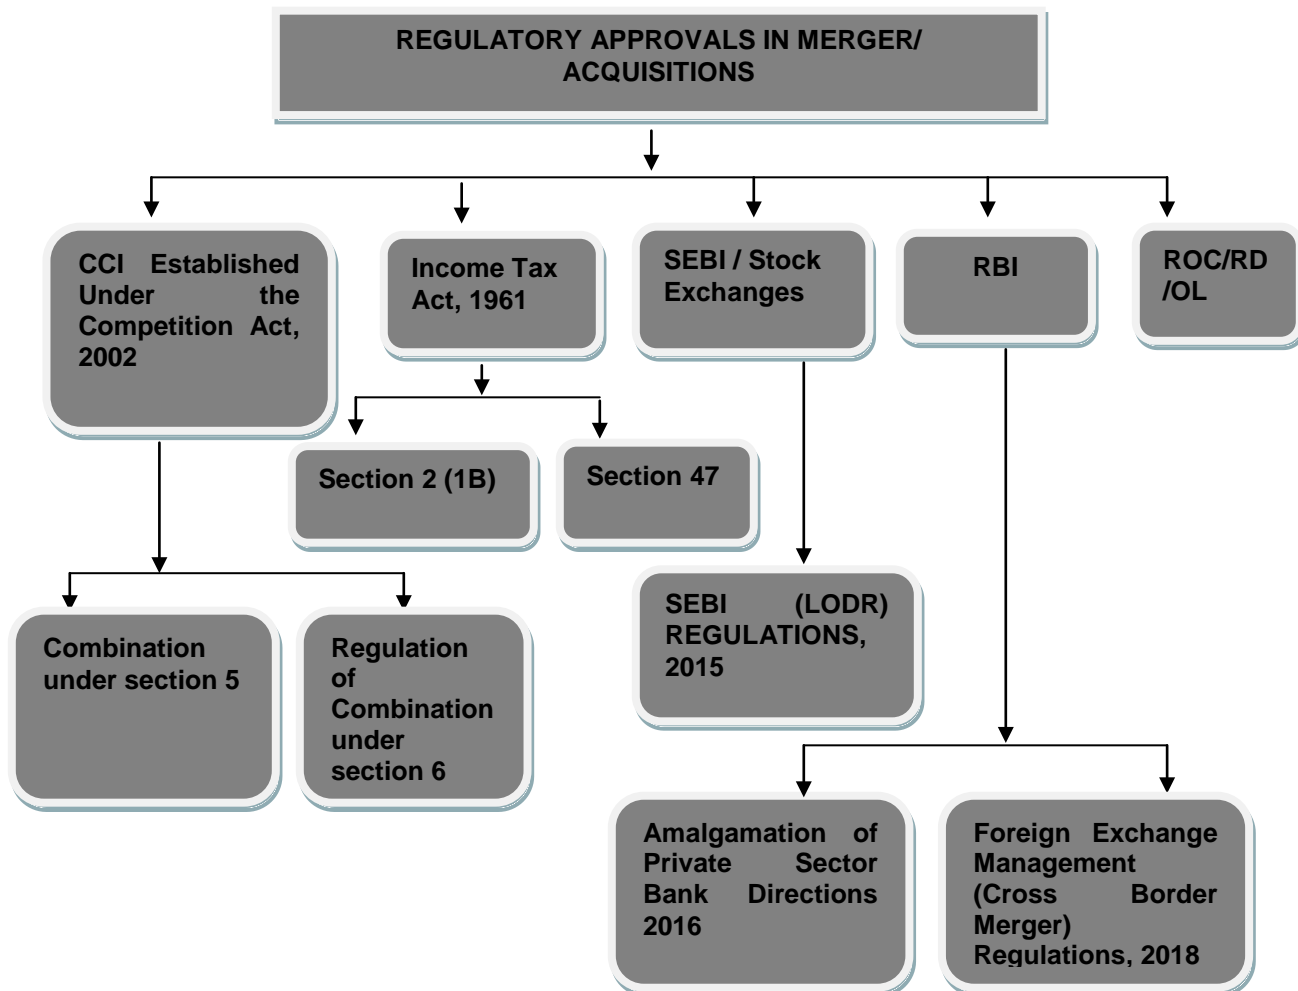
REGULATORY APPROVALS IN MERGER/ ACQUISITIONS

CCI Established Under the Competition Act, 2002

Income Tax Act, 1961

SEBI / Stock Exchanges

RBI

ROC/RD /OL

Section 2 (1B)

Section 47

Combination under section 5

Regulation of Combination under section 6

SEBI (LODR) REGULATIONS, 2015

Amalgamation of Private Sector Bank Directions 2016

Foreign Exchange Management (Cross Border Merger) Regulations, 2018